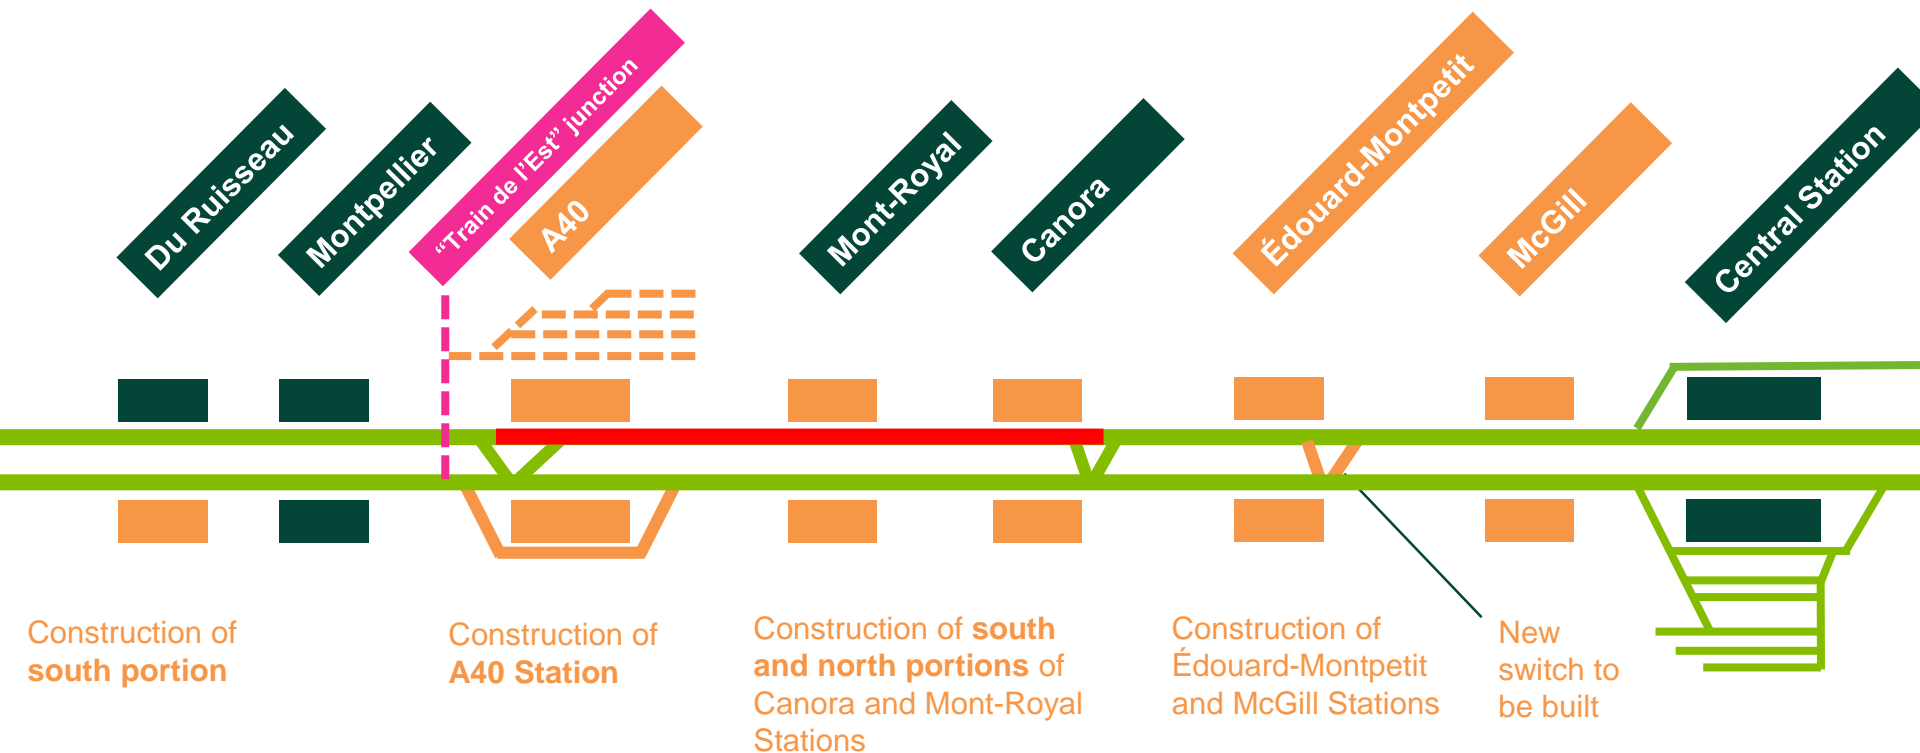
Du Ruisseau

Montpellier

“Train de l’Est” junction

A40

Mont-Royal

Canora

Édouard-Montpetit

McGill

Central Station

Construction of **south portion**

Construction of **A40 Station**

Construction of **south and north portions** of Canora and Mont-Royal Stations

Construction of Édouard-Montpetit and McGill Stations

New switch to be built